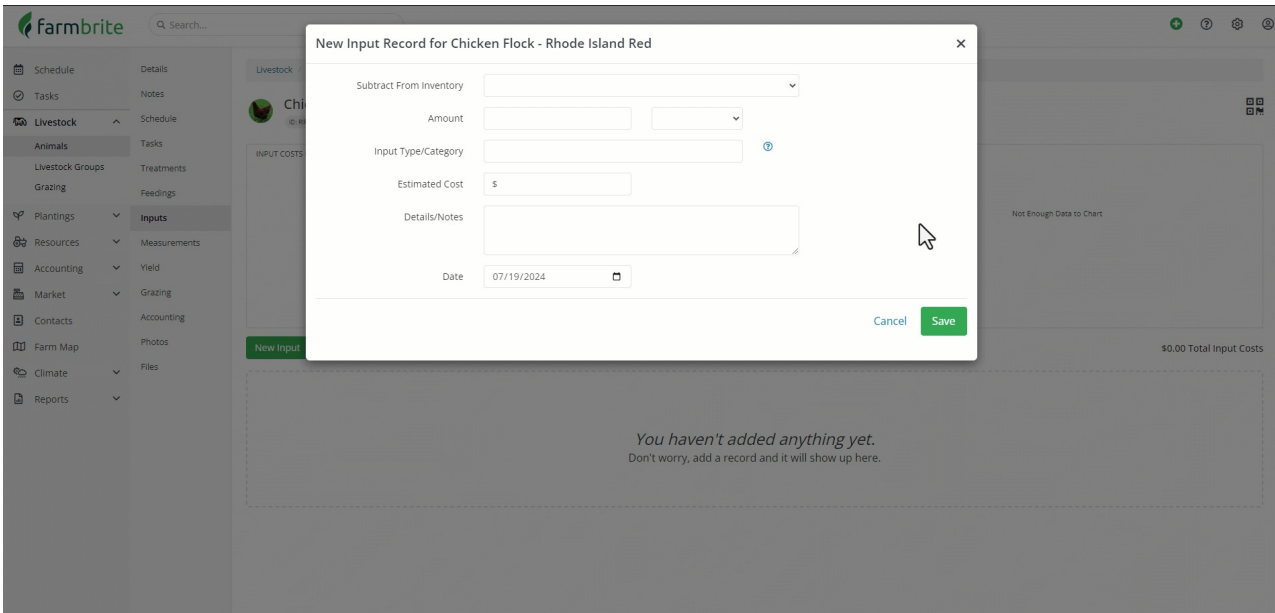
farmbrite

Search...

Schedule
Tasks
Livestock
Animals
Livestock Groups
Grazing
Plantings
Resources
Accounting
Market
Contacts
Farm Map
Climate
Reports

Details
Notes
Schedule
Tasks
Treatments
Feedings
Inputs
Measurements
Yield
Grazing
Accounting
Photos
Files

Livestock

Chi

INPUT COSTS

Not Enough Data to Chart

New Input

$0.00 Total Input Costs

You haven't added anything yet.
Don't worry, add a record and it will show up here.

New Input Record for Chicken Flock - Rhode Island Red

×

Subtract From Inventory

Amount

Input Type/Category

Estimated Cost $

Details/Notes

Date 07/19/2024

Cancel Save